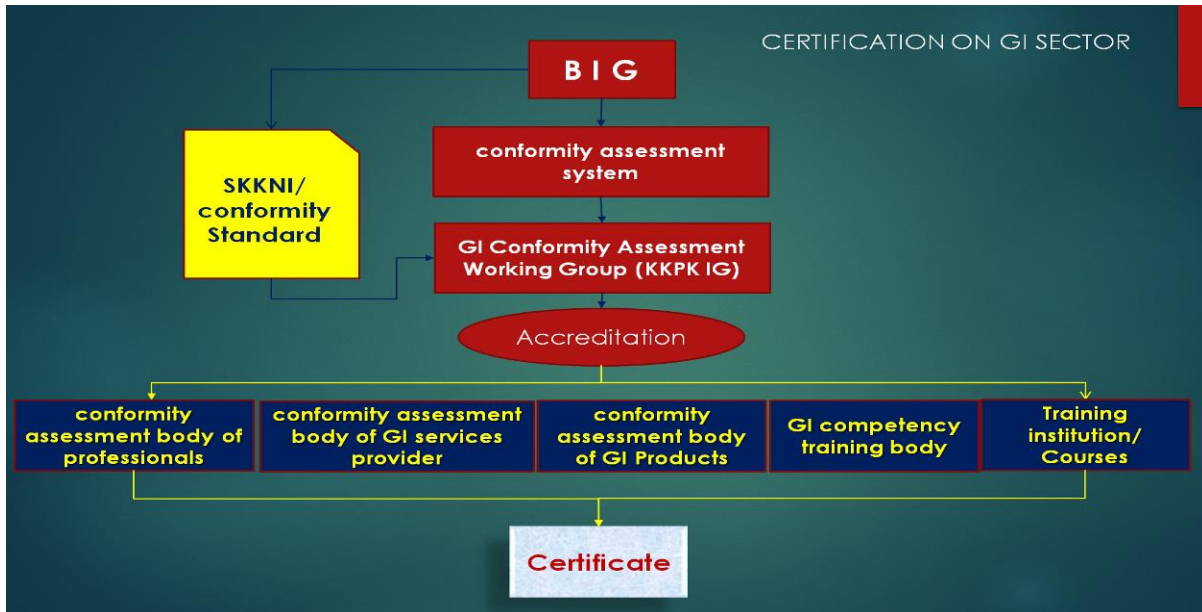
CERTIFICATION ON GI SECTOR

B I G

SKKNI/ conformity Standard

conformity assessment system

GI Conformity Assessment Working Group (KKPK IG)

Accreditation

conformity assessment body of professionals

conformity assessment body of GI services provider

conformity assessment body of GI Products

GI competency training body

Training institution/ Courses

Certificate